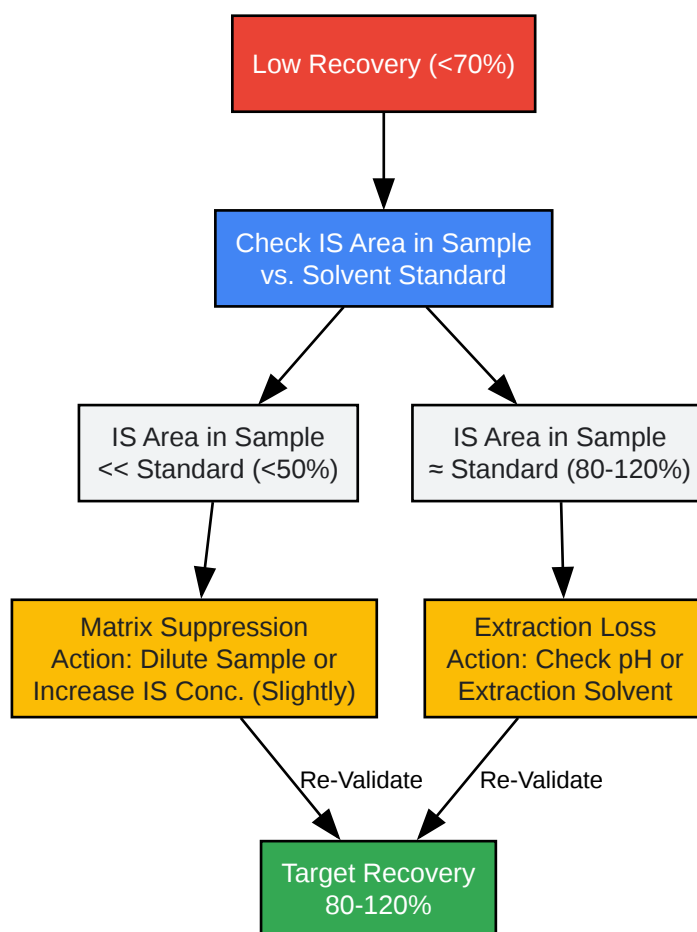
Low Recovery (<70%)

Check IS Area in Sample vs. Solvent Standard

IS Area in Sample << Standard (<50%)

IS Area in Sample ≈ Standard (80-120%)

Matrix Suppression Action: Dilute Sample or Increase IS Conc. (Slightly)

Extraction Loss Action: Check pH or Extraction Solvent

Re-Validate

Re-Validate

Target Recovery 80-120%